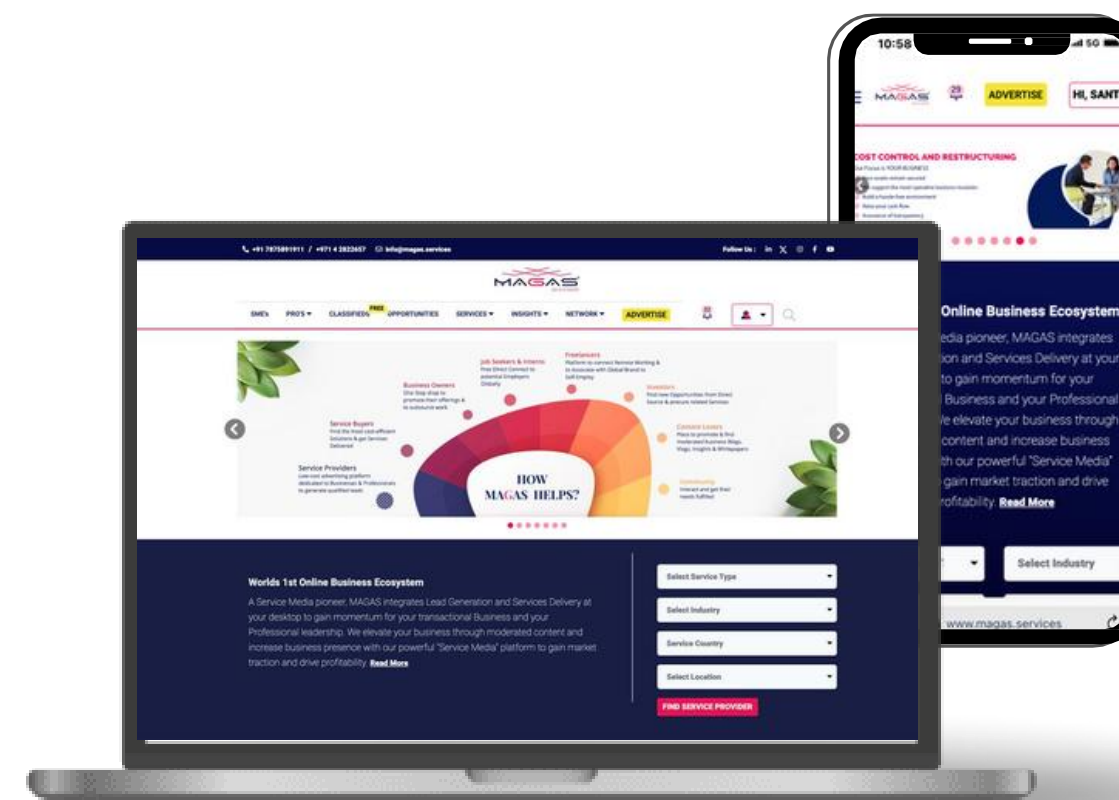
10:58 5G

MAGAS 29 ADVERTISE HI, SANT

COST CONTROL AND RESTRUCTURING

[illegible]

Online Business Ecosystem

edia pioneer, MAGAS integrates on and Services Delivery at your to gain momentum for your Business and your Professional le elevate your business through content and increase business th our powerful "Service Media" gain market traction and drive rofitability. Read More

Select Industry

www.magas.services

+91 7875891911 / +971 4 2823657 info@magas.services

Follow Us: in X

MAGAS

SMEs PRO'S CLASSIFIEDS FREE OPPORTUNITIES SERVICES INSIGHTS NETWORK ADVERTISE

Job Seekers & Interns
Freelancers
Business Owners
Investors
Service Buyers
Content Lovers
Service Providers
Community

HOW MAGAS HELPS?

Worlds 1st Online Business Ecosystem

A Service Media pioneer, MAGAS integrates Lead Generation and Services Delivery at your desktop to gain momentum for your transactional Business and your Professional leadership. We elevate your business through moderated content and increase business presence with our powerful "Service Media" platform to gain market traction and drive profitability. Read More

Select Service Type

Select Industry

Service Country

Select Location

FIND SERVICE PROVIDER